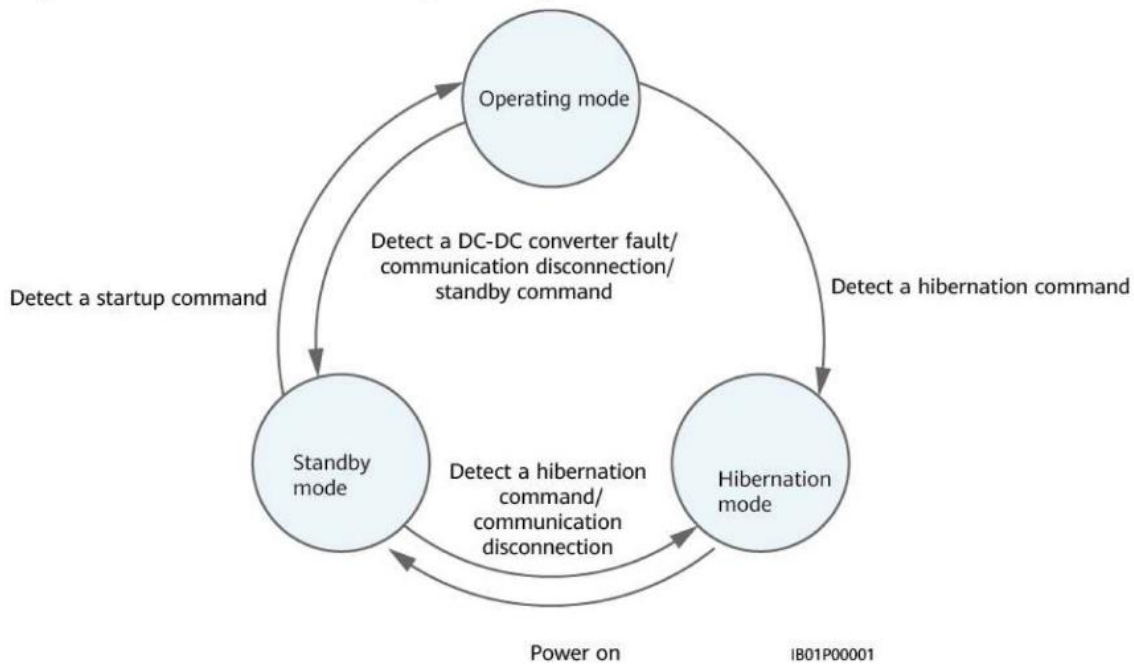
Operating mode

Detect a startup command

Detect a DC-DC converter fault/ communication disconnection/ standby command

Detect a hibernation command

Standby mode

Detect a hibernation command/ communication disconnection

Hibernation mode

Power on

IB01P00001